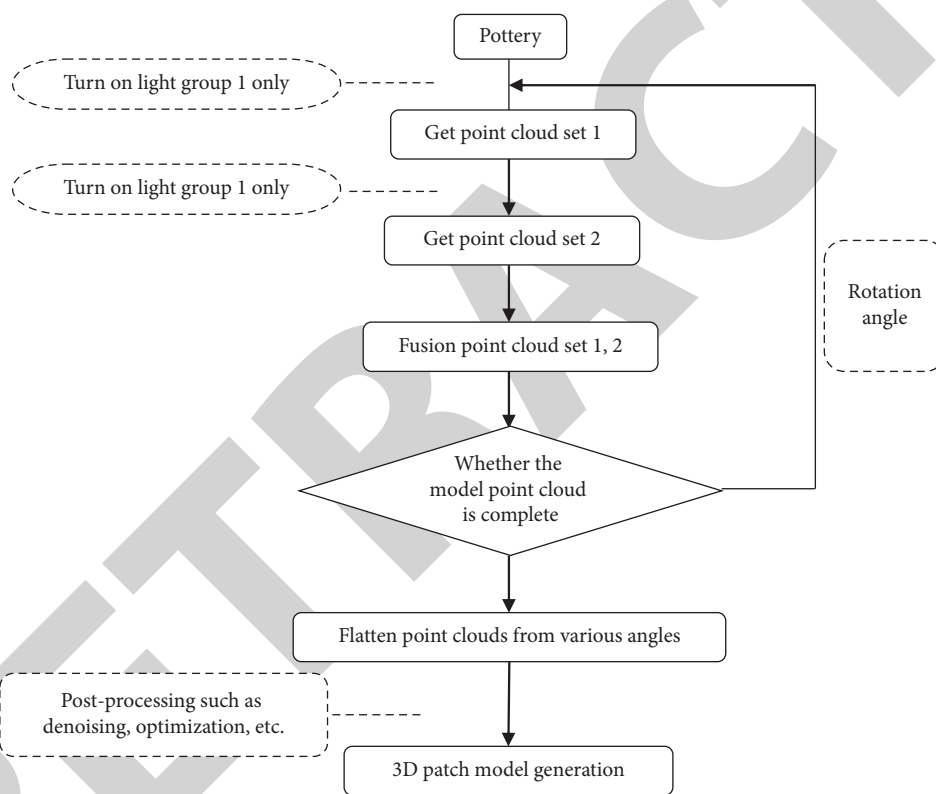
Pottery

Turn on light group 1 only

Get point cloud set 1

Turn on light group 1 only

Get point cloud set 2

Rotation angle

Fusion point cloud set 1, 2

Whether the model point cloud is complete

Flatten point clouds from various angles

Post-processing such as denoising, optimization, etc.

3D patch model generation

RETRACTED